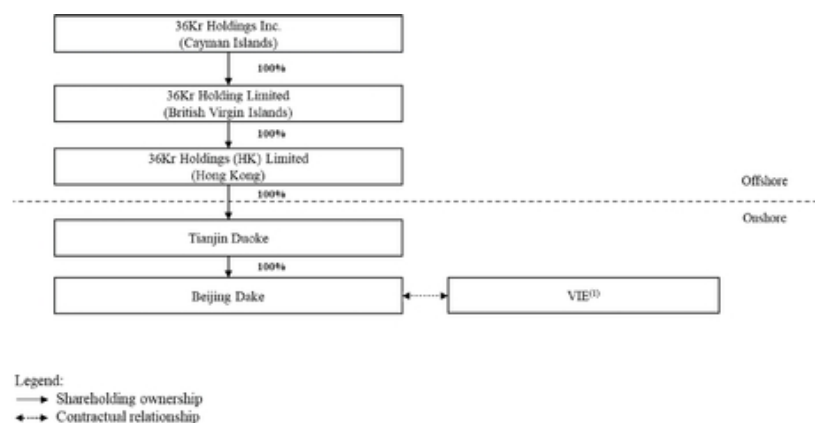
36Kr Holdings Inc.
(Cayman Islands)

100%

36Kr Holding Limited
(British Virgin Islands)

100%

36Kr Holdings (HK) Limited
(Hong Kong)

100%

Offshore

Onshore

Tianjin Duoke

100%

Beijing Dake

VIE$^{(1)}$

Legend:
Shareholding ownership
Contractual relationship